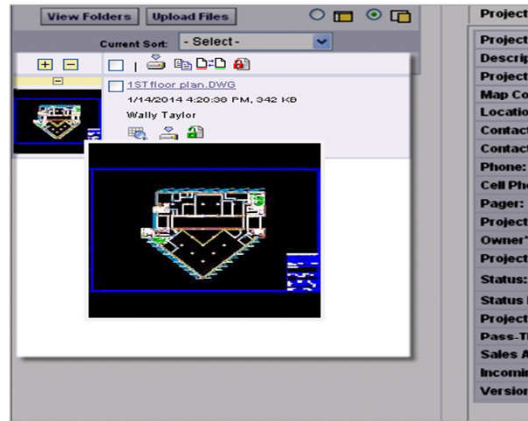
View Folders
Upload Files
Current Sort: - Select -
1ST floor plan.DWG
1/14/2014 4:20:38 PM, 342 KB
Wally Taylor

Project
Project
Descrip
Project
Map Co
Locatio
Contac
Contac
Phone:
Cell Ph
Pager:
Project
Owner
Project
Status:
Status
Project
Pass-T
Sales A
Incomin
Version